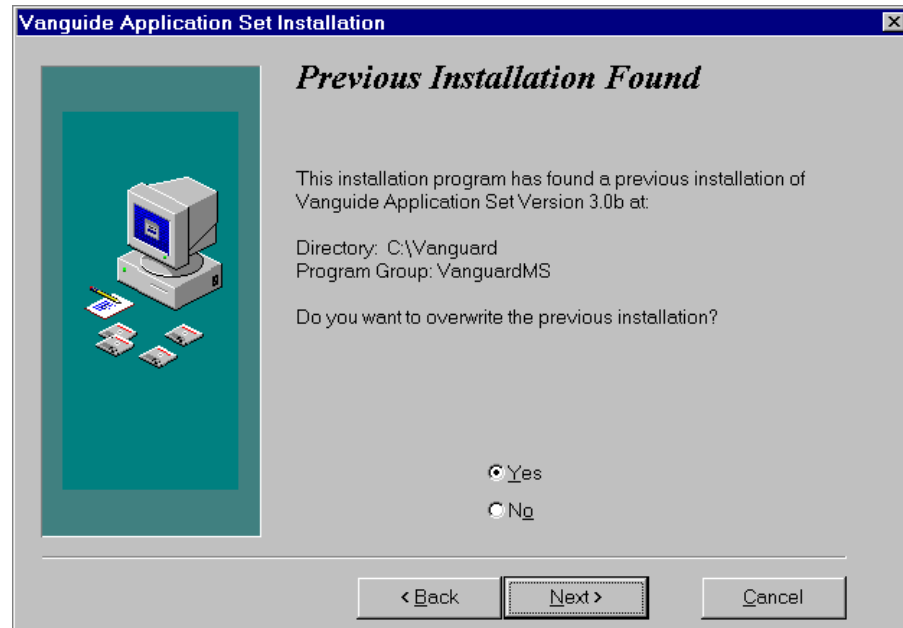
Vanguide Application Set Installation

Previous Installation Found

This installation program has found a previous installation of Vanguide Application Set Version 3.0b at:

Directory: C:\Vanguard
Program Group: VanguardMS

Do you want to overwrite the previous installation?

Yes
No

< Back
Next >
Cancel